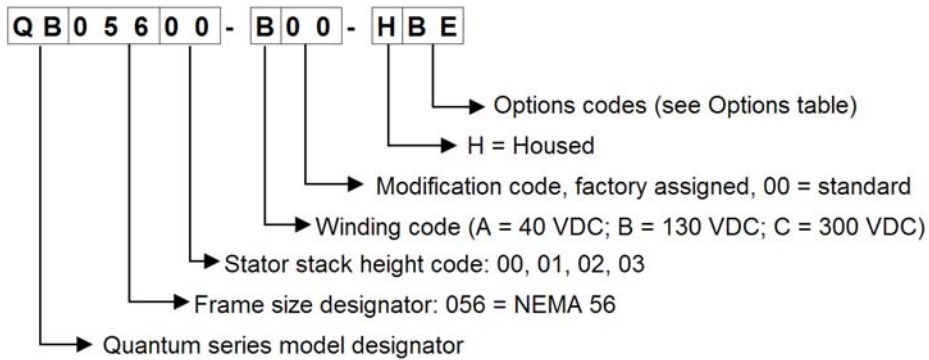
Q B 0 5 6 0 0 - B 0 0 - H B E

Options codes (see Options table)

H = Housed

Modification code, factory assigned, 00 = standard

Winding code (A = 40 VDC; B = 130 VDC; C = 300 VDC)

Stator stack height code: 00, 01, 02, 03

Frame size designator: 056 = NEMA 56

Quantum series model designator